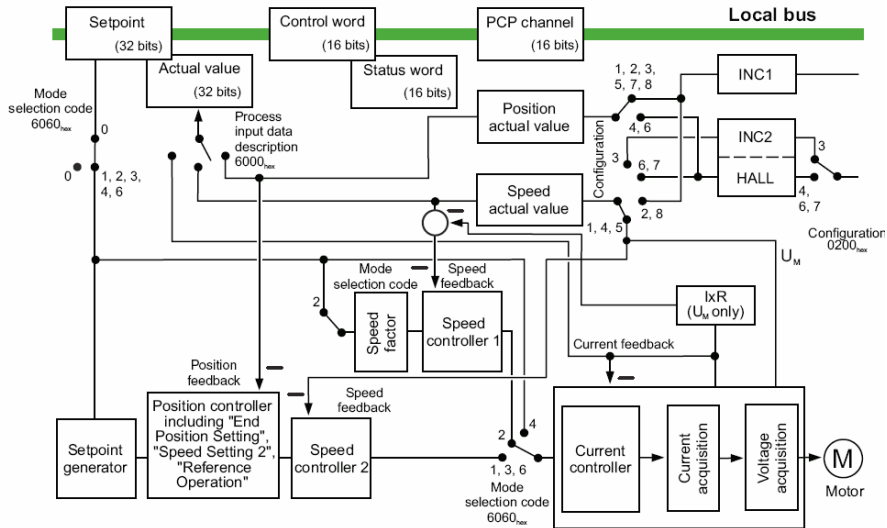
Setpoint (32 bits)

Control word (16 bits)

PCP channel (16 bits)

Local bus

Actual value (32 bits)

Status word (16 bits)

Mode selection code $6060_{hex}$

0

0

1, 2, 3, 4, 6

Process input data description $6000_{hex}$

Position actual value

1, 2, 3, 5, 7, 8

4, 6

3

6, 7

2, 8

1, 4, 5

Configuration

INC1

INC2

HALL

3

4, 6, 7

Configuration $0200_{hex}$

Speed actual value

$U_M$

Mode selection code

Speed feedback

2

Speed factor

Speed controller 1

IxR ($U_M$ only)

Current feedback

Position feedback

Speed feedback

Position controller including "End Position Setting", "Speed Setting 2", "Reference Operation"

Setpoint generator

Speed controller 2

2

4

1, 3, 6

Mode selection code $6060_{hex}$

Current controller

Current acquisition

Voltage acquisition

M

Motor